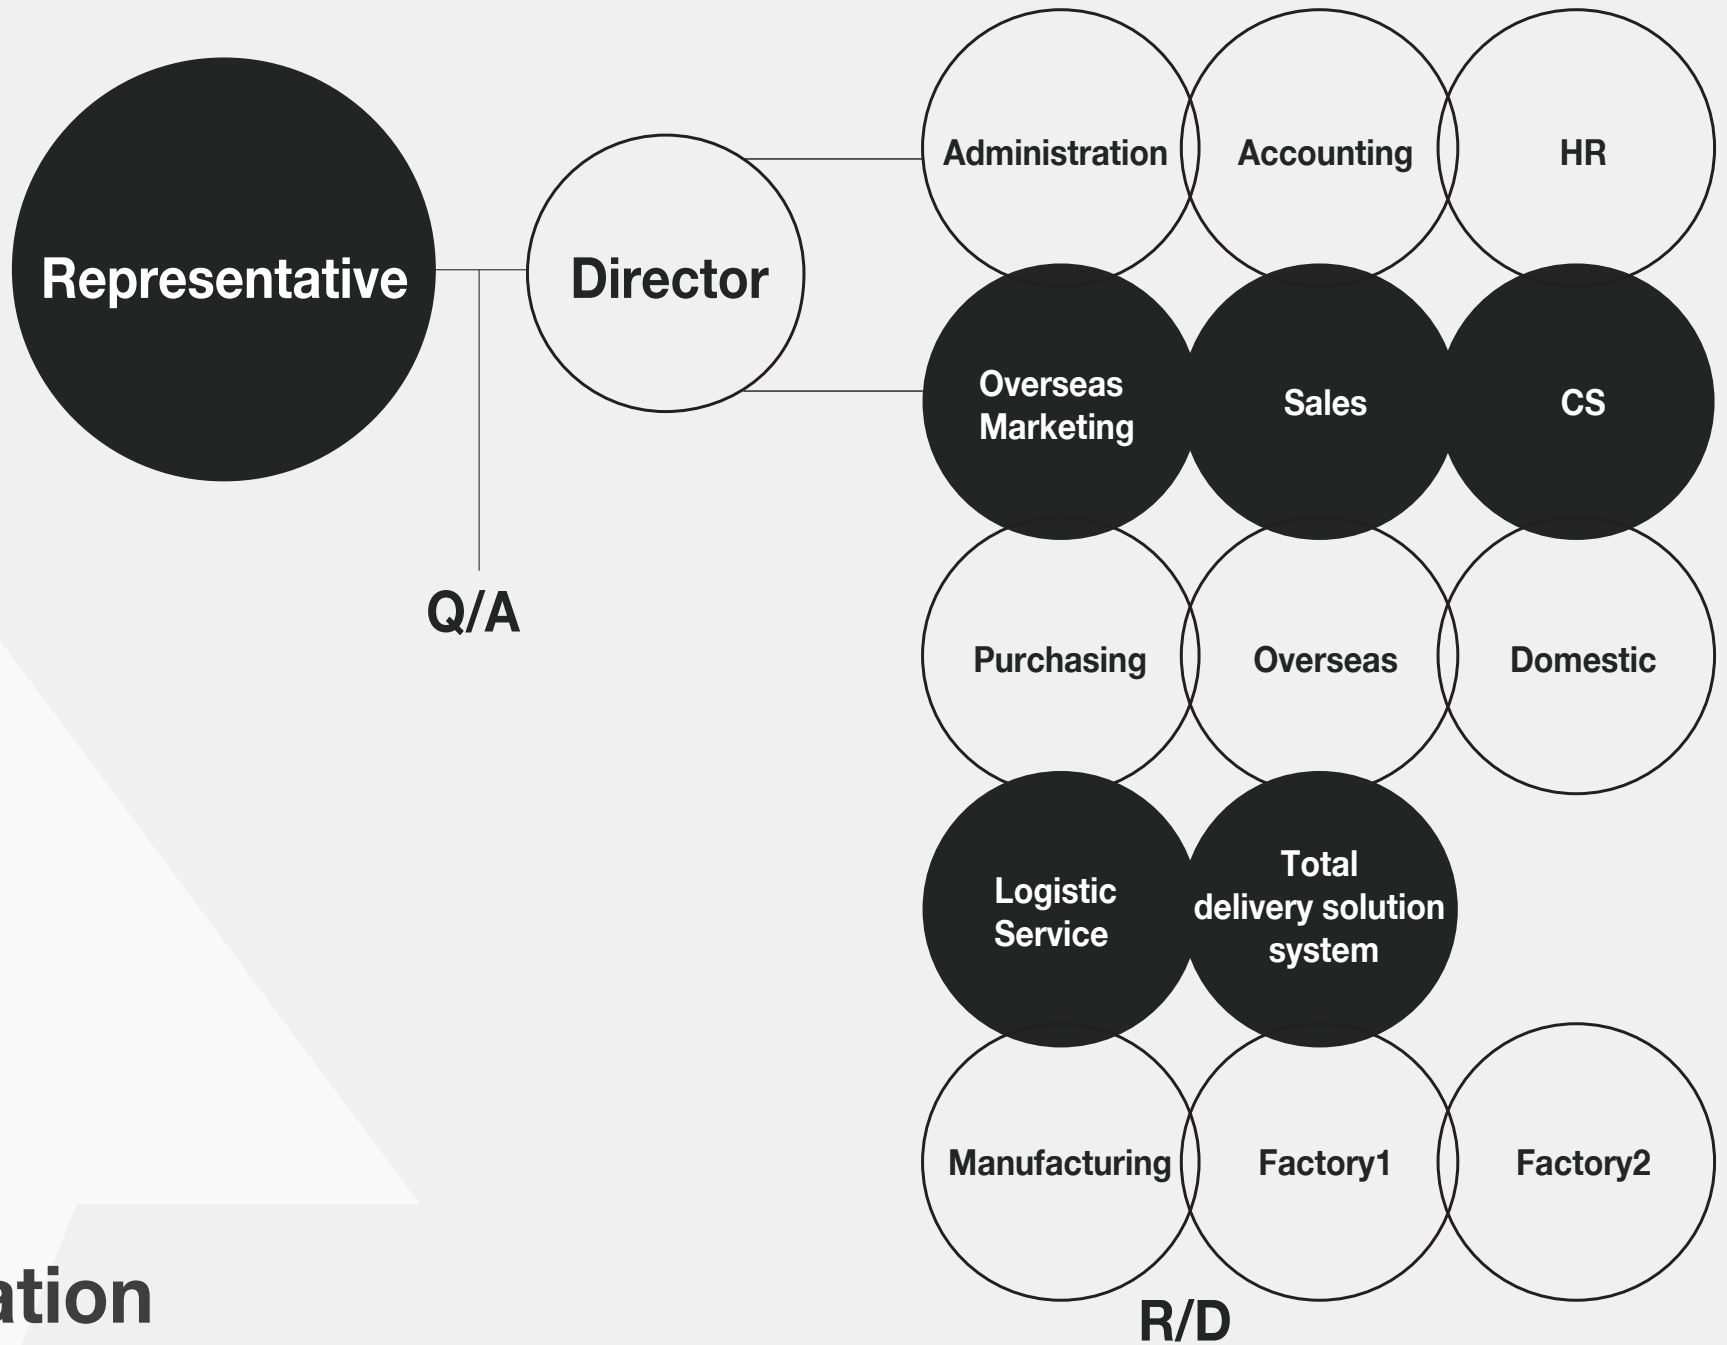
Representative

Director

Q/A

Administration

Accounting

HR

Overseas Marketing

Sales

CS

Purchasing

Overseas

Domestic

Logistic Service

Total delivery solution system

Manufacturing

Factory1

Factory2

R/D

ation